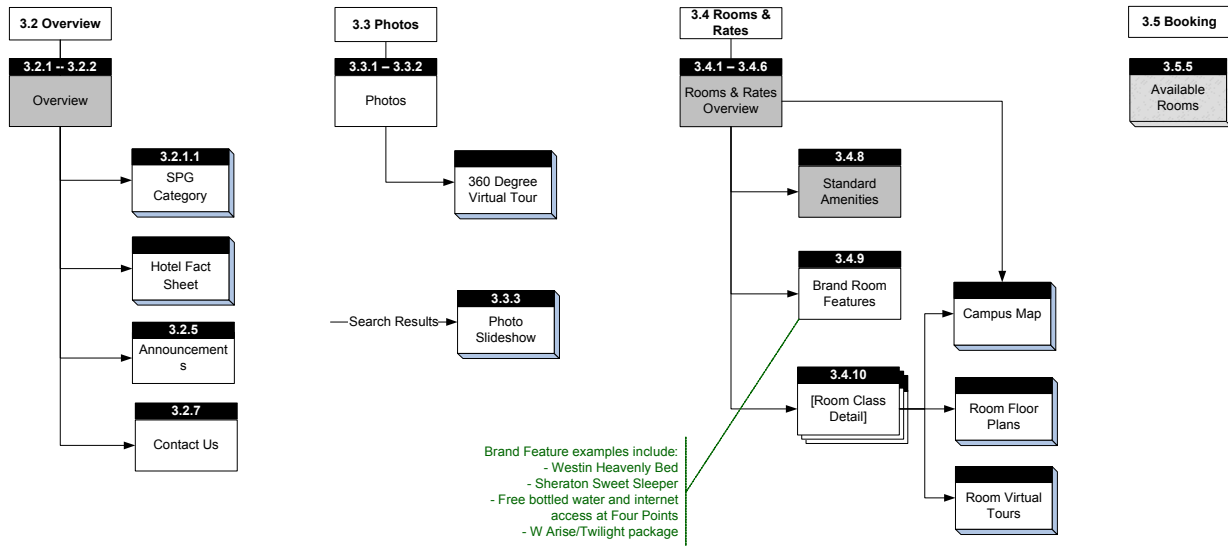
3.2 Overview

3.2.1 -- 3.2.2
Overview

3.2.1.1
SPG Category

Hotel Fact Sheet

3.2.5
Announcements

3.2.7
Contact Us

3.3 Photos

3.3.1 – 3.3.2
Photos

360 Degree Virtual Tour

Search Results

3.3.3
Photo Slideshow

3.4 Rooms & Rates

3.4.1 – 3.4.6
Rooms & Rates Overview

3.4.8
Standard Amenities

3.4.9
Brand Room Features

3.4.10
[Room Class Detail]

Campus Map

Room Floor Plans

Room Virtual Tours

Brand Feature examples include:
- Westin Heavenly Bed
- Sheraton Sweet Sleeper
- Free bottled water and internet access at Four Points
- W Arise/Twilight package

3.5 Booking

3.5.5
Available Rooms